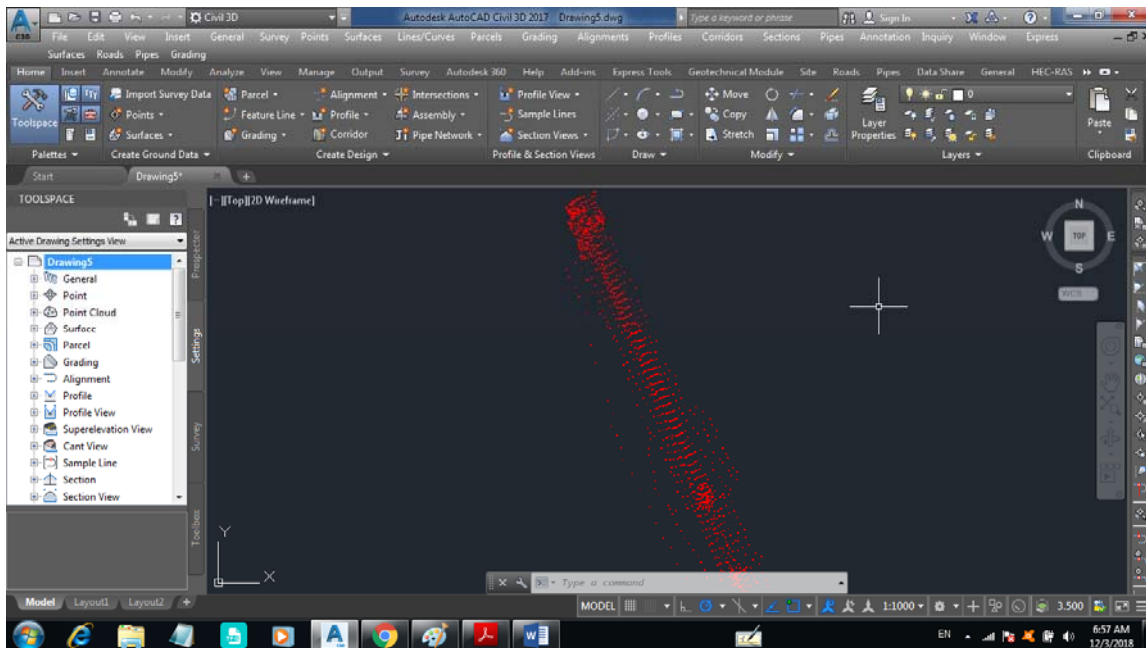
Civil 3D
Autodesk AutoCAD Civil 3D 2017 Drawing5.dwg
Type a keyword or phrase
Sign In
File Edit View Insert General Survey Points Surfaces Lines/Curves Parcels Grading Alignments Profiles Corridors Sections Pipes Annotation Inquiry Window Express
Surfaces Roads Pipes Grading
Home Insert Annotate Modify Analyze View Manage Output Survey Autodesk 360 Help Add-ins Express Tools Geotechnical Module Site Roads Pipes Data Share General HEC-RAS
Toolspace
Import Survey Data
Points
Surfaces
Parcel
Feature Line
Grading
Alignment
Profile
Corridor
Intersections
Assembly
Pipe Network
Profile View
Sample Lines
Section Views
Move
Copy
Stretch
Layer Properties
0
Paste
Palettes
Create Ground Data
Create Design
Profile & Section Views
Draw
Modify
Layers
Clipboard
Start
Drawing5*
TOOLSPACE
Active Drawing Settings View
Drawing5
General
Point
Point Cloud
Surface
Parcel
Grading
Alignment
Profile
Profile View
Superelevation View
Cant View
Sample Line
Section
Section View
Prospector
Settings
Survey
Toolbox
[−][Top][2D Wireframe]
N
W
TOP
E
S
WCS
Y
X
Type a command
Model
Layout1
Layout2
MODEL
1:1000
3.500
EN
6:57 AM
12/3/2018